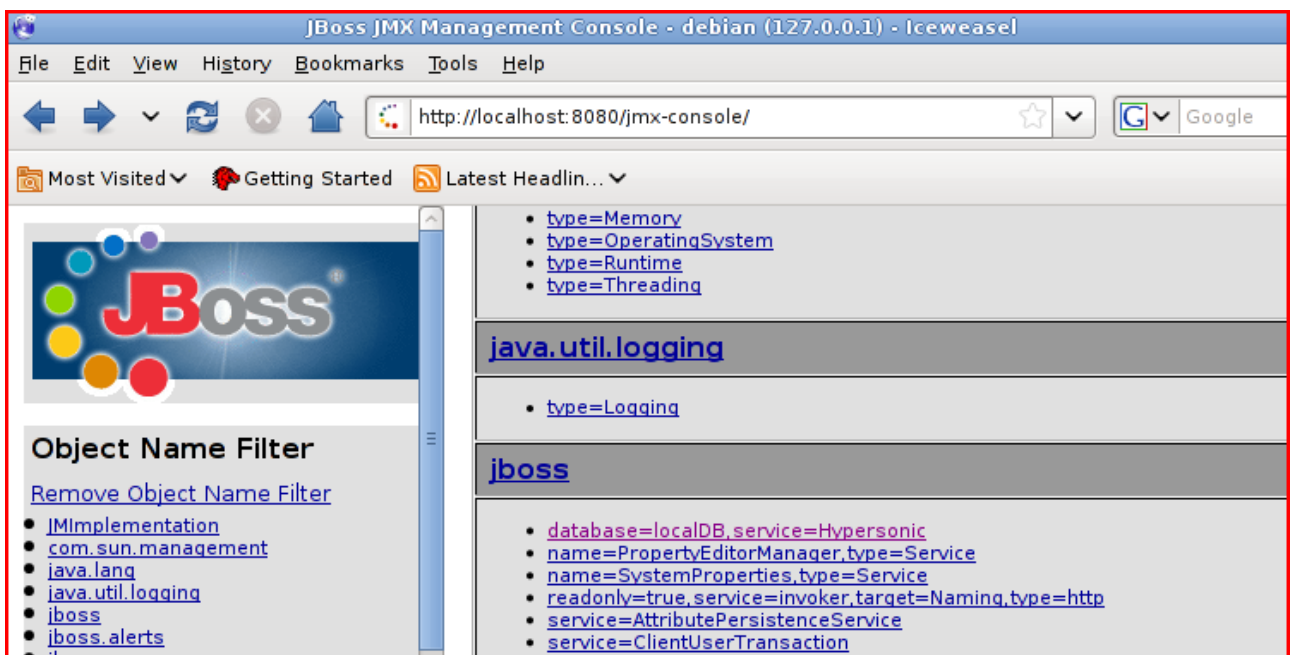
JBoss JMX Management Console - debian (127.0.0.1) - Iceweasel

File Edit View History Bookmarks Tools Help

http://localhost:8080/jmx-console/

Google

Most Visited Getting Started Latest Headlin...

JBoss

Object Name Filter

Remove Object Name Filter

- JMImplementation
- com.sun.management
- java.lang
- java.util.logging
- jboss
- jboss.alerts

- type=Memory
- type=OperatingSystem
- type=Runtime
- type=Threading

java.util.logging

- type=Logging

jboss

- database=localDB,service=Hypersonic
- name=PropertyEditorManager,type=Service
- name=SystemProperties,type=Service
- readonly=true,service=invoker,target=Naming,type=http
- service=AttributePersistenceService
- service=ClientUserTransaction